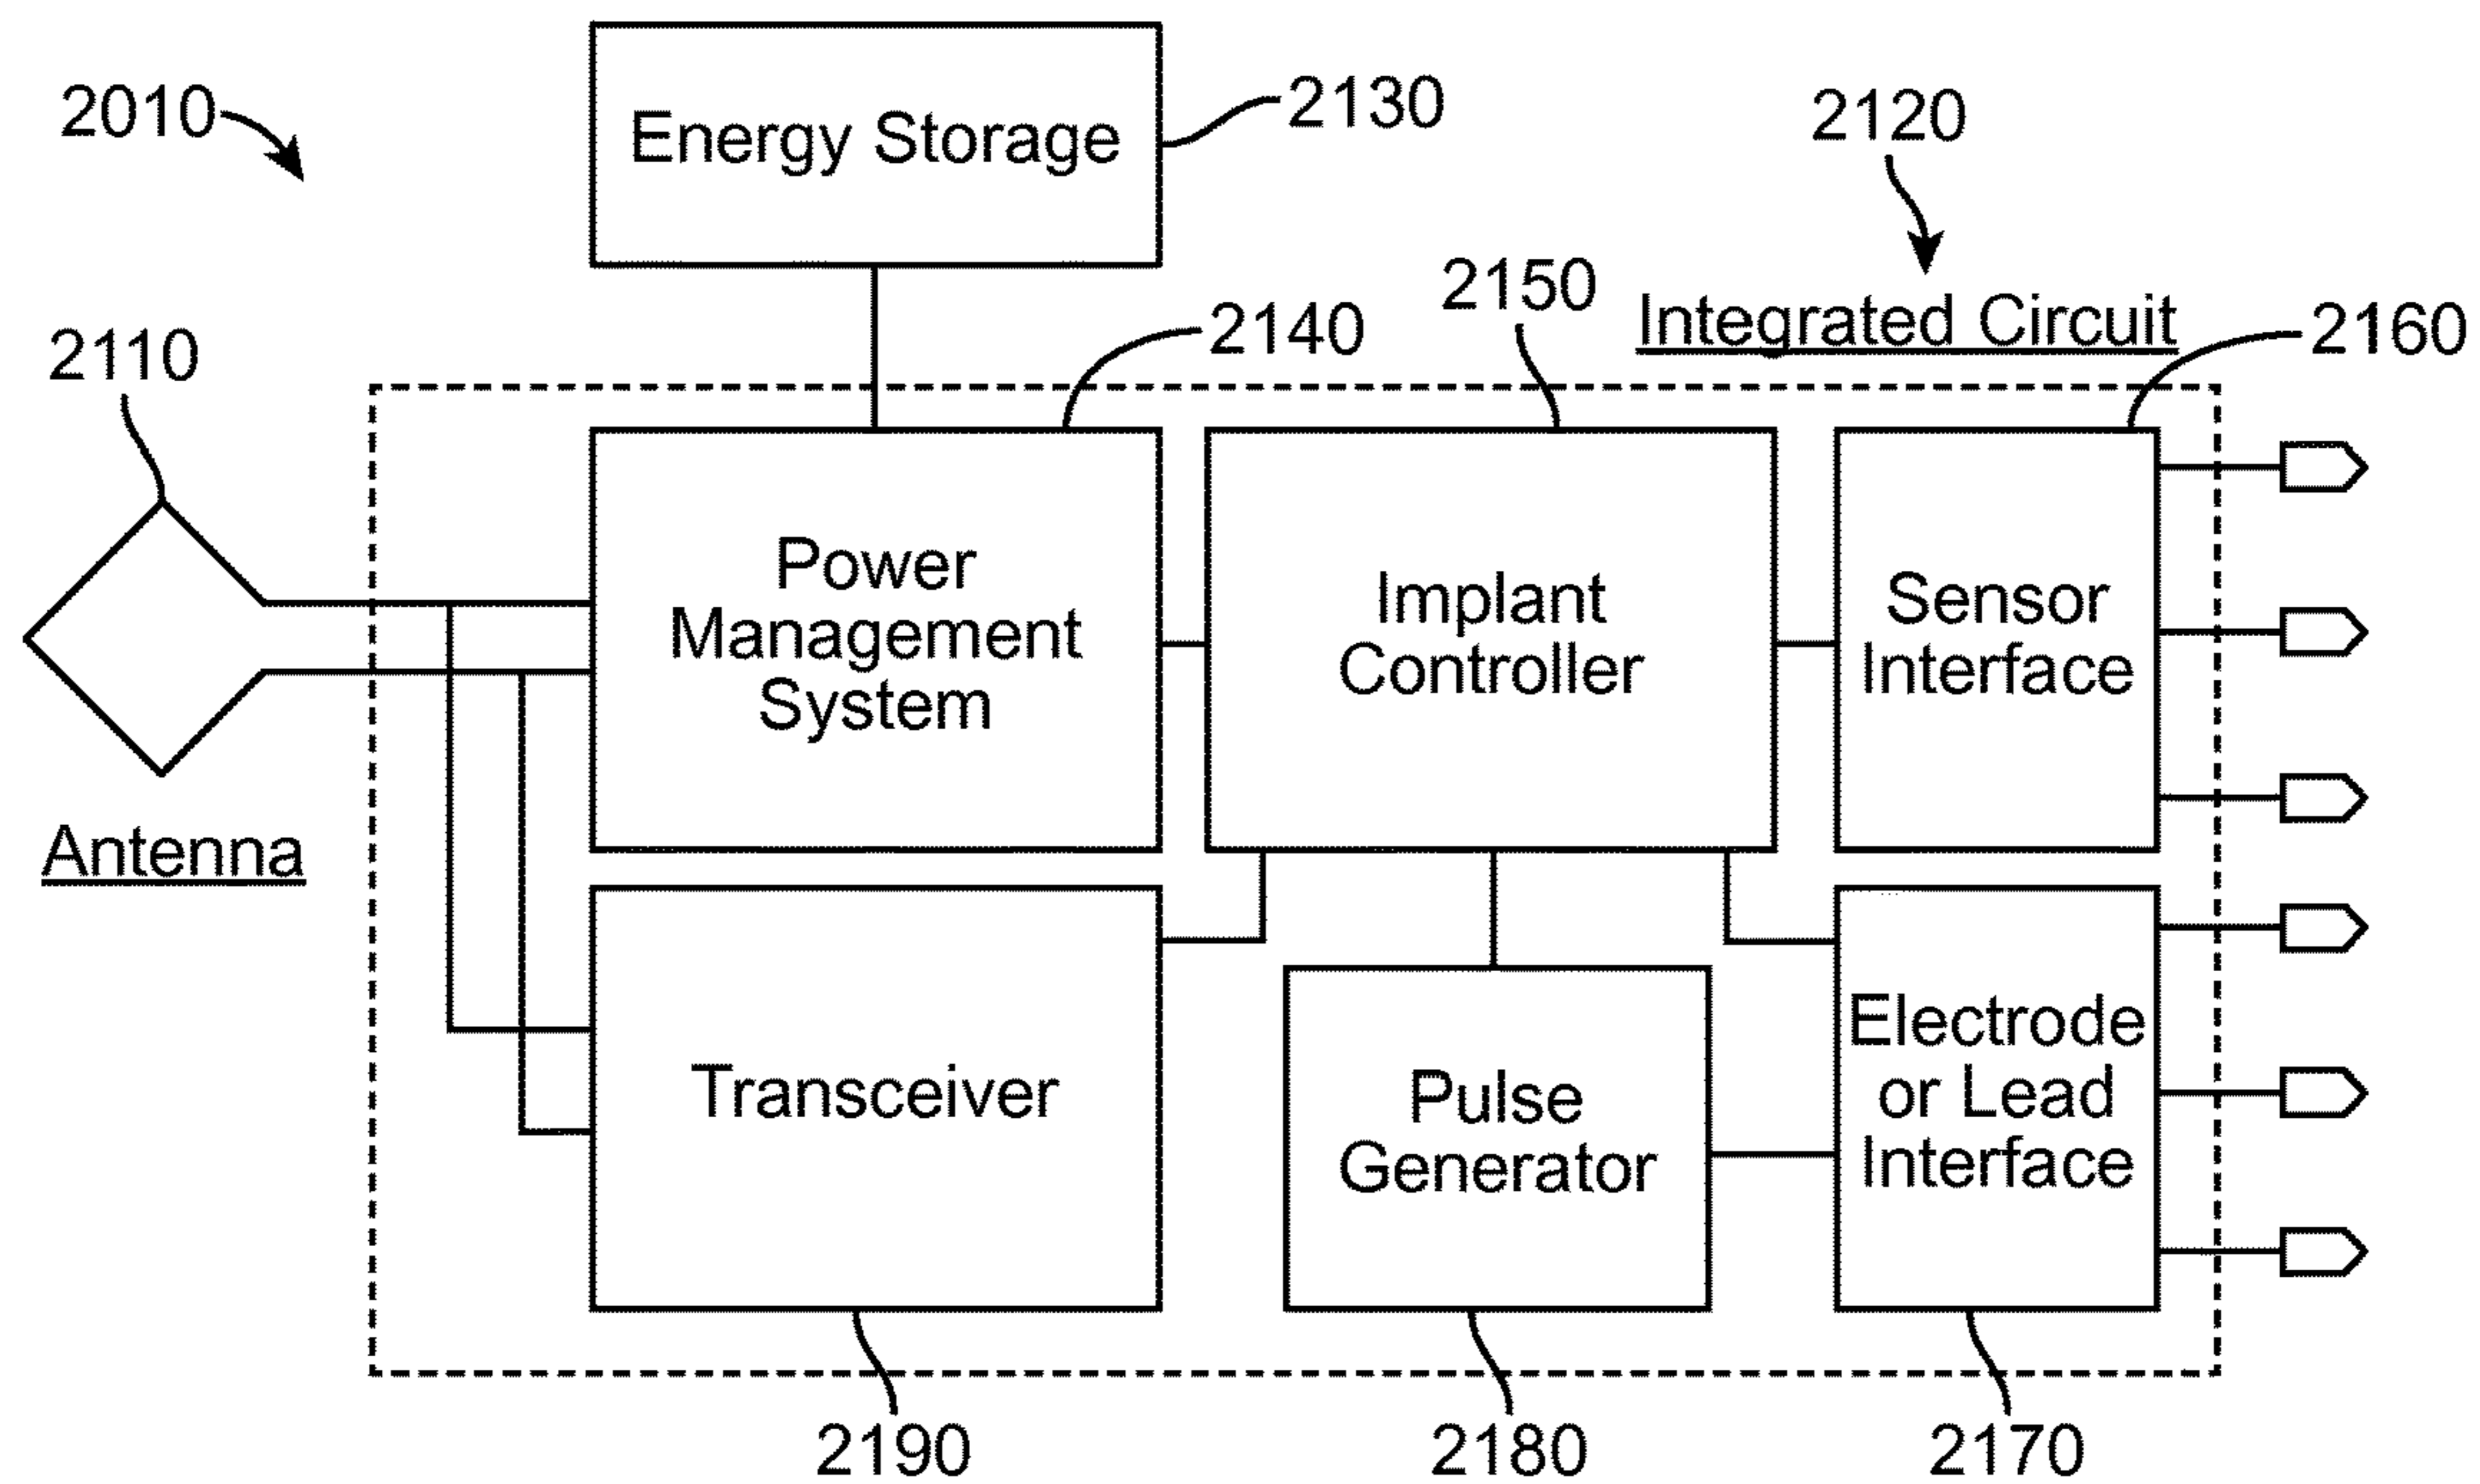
2010

Energy Storage

2130

2120

2150

Integrated Circuit

2140

2160

2110

Power Management System

Implant Controller

Sensor Interface

Antenna

Transceiver

Pulse Generator

Electrode or Lead Interface

2190

2180

2170